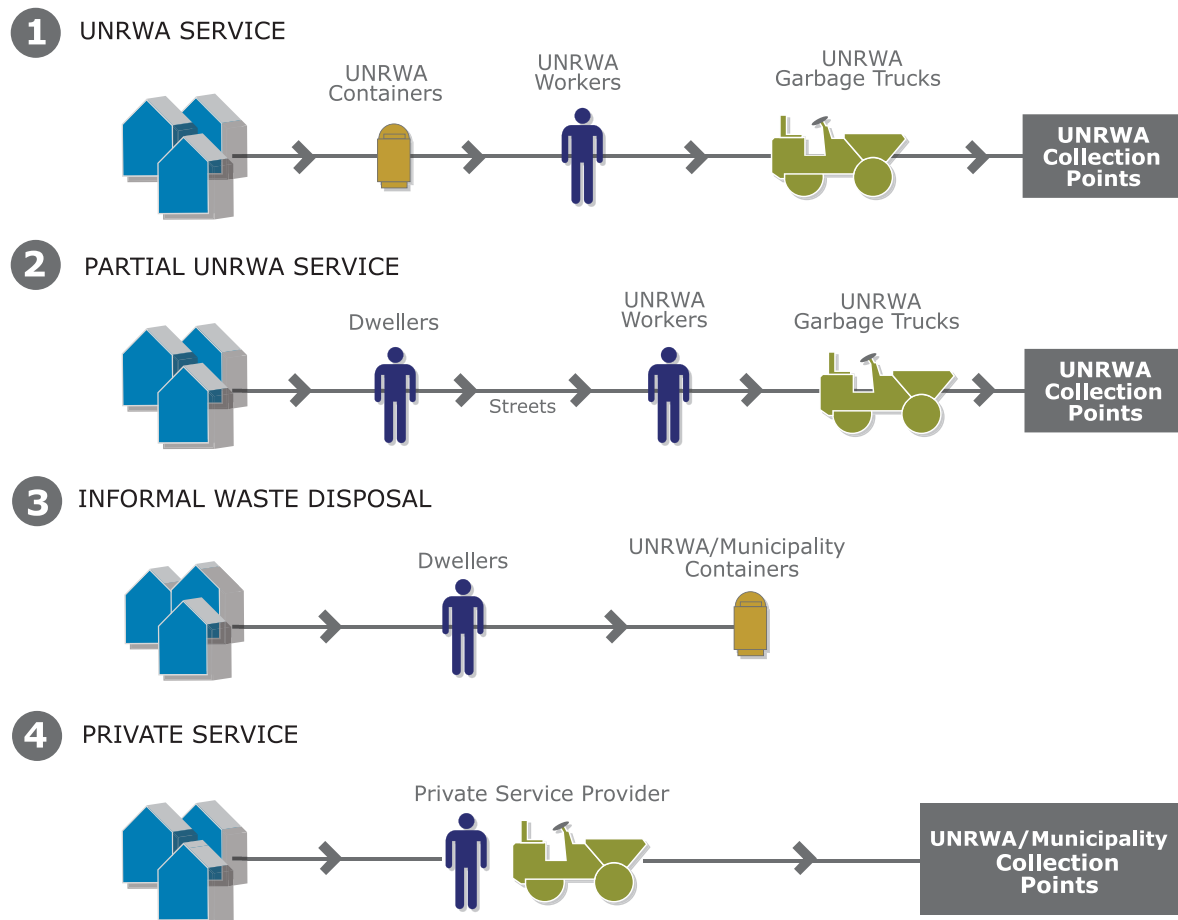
1 UNRWA SERVICE

UNRWA Containers

UNRWA Workers

UNRWA Garbage Trucks

UNRWA Collection Points

2 PARTIAL UNRWA SERVICE

Dwellers

Streets

UNRWA Workers

UNRWA Garbage Trucks

UNRWA Collection Points

3 INFORMAL WASTE DISPOSAL

Dwellers

UNRWA/Municipality Containers

4 PRIVATE SERVICE

Private Service Provider

UNRWA/Municipality Collection Points